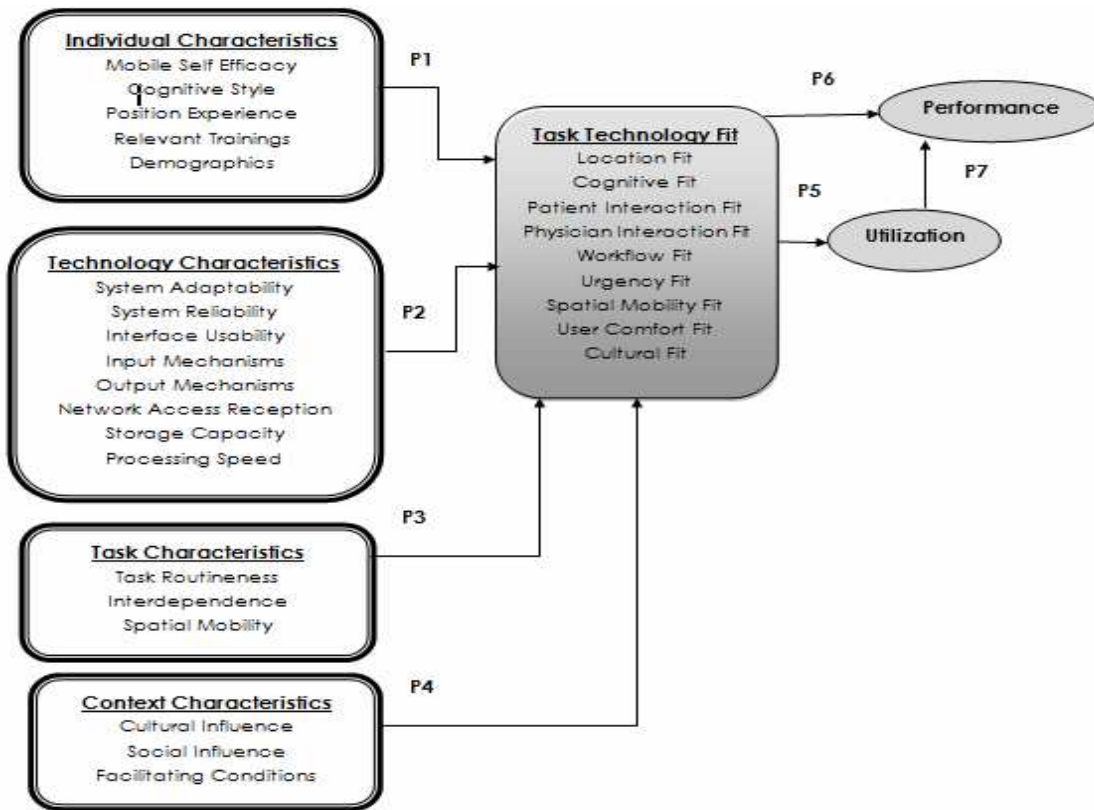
Individual Characteristics
Mobile Self Efficacy
Cognitive Style
Position Experience
Relevant Trainings
Demographics

P1

P6

Performance

Task Technology Fit
Location Fit
Cognitive Fit
Patient Interaction Fit
Physician Interaction Fit
Workflow Fit
Urgency Fit
Spatial Mobility Fit
User Comfort Fit
Cultural Fit

P5

P7

Utilization

Technology Characteristics
System Adaptability
System Reliability
Interface Usability
Input Mechanisms
Output Mechanisms
Network Access Reception
Storage Capacity
Processing Speed

P2

P3

Task Characteristics
Task Routineness
Interdependence
Spatial Mobility

P4

Context Characteristics
Cultural Influence
Social Influence
Facilitating Conditions